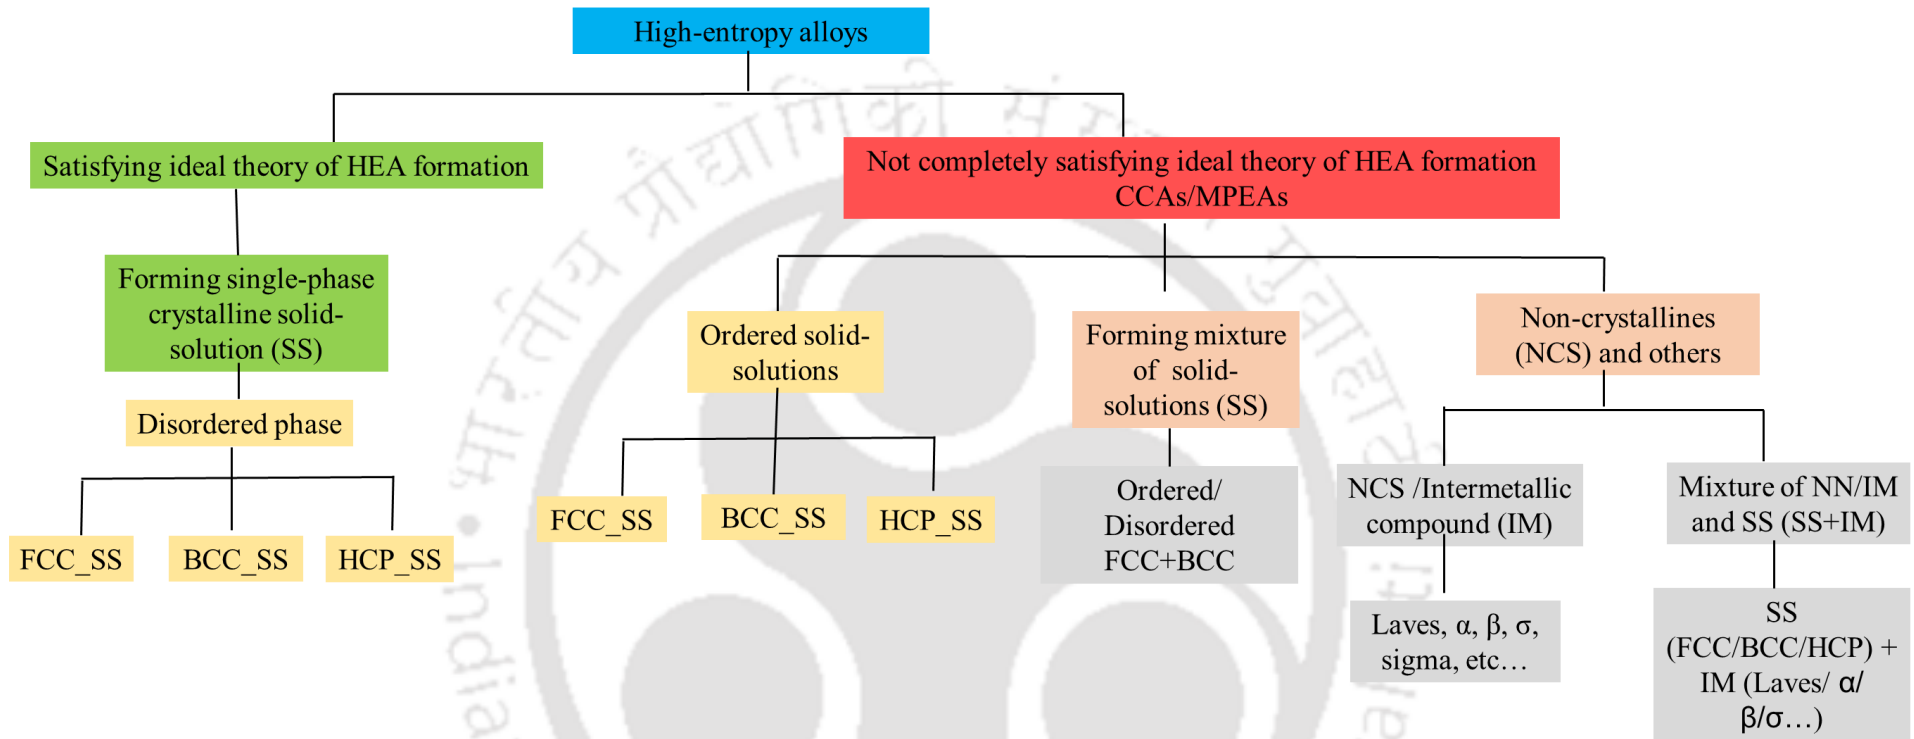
High-entropy alloys

Satisfying ideal theory of HEA formation

Not completely satisfying ideal theory of HEA formation CCAs/MPEAs

Forming single-phase crystalline solid-solution (SS)

Disordered phase

FCC_SS

BCC_SS

HCP_SS

Ordered solid-solutions

FCC_SS

BCC_SS

HCP_SS

Forming mixture of solid-solutions (SS)

Ordered/ Disordered FCC+BCC

Non-crystallines (NCS) and others

NCS /Intermetallic compound (IM)

Laves, α, β, σ, sigma, etc…

Mixture of NN/IM and SS (SS+IM)

SS (FCC/BCC/HCP) + IM (Laves/ α/ β/σ…)